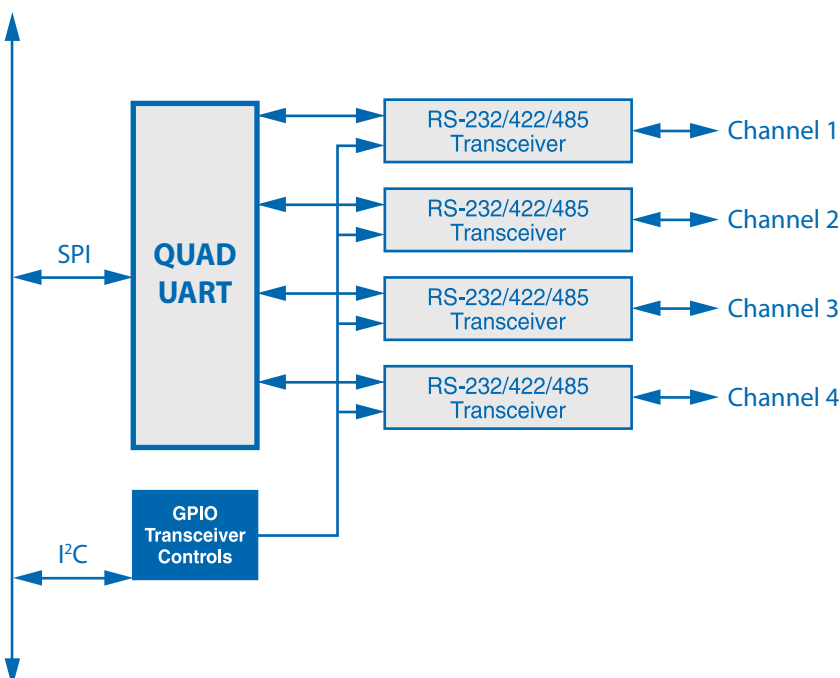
SPI

QUAD UART

RS-232/422/485 Transceiver

Channel 1

RS-232/422/485 Transceiver

Channel 2

RS-232/422/485 Transceiver

Channel 3

RS-232/422/485 Transceiver

Channel 4

GPIO Transceiver Controls

$I^2C$